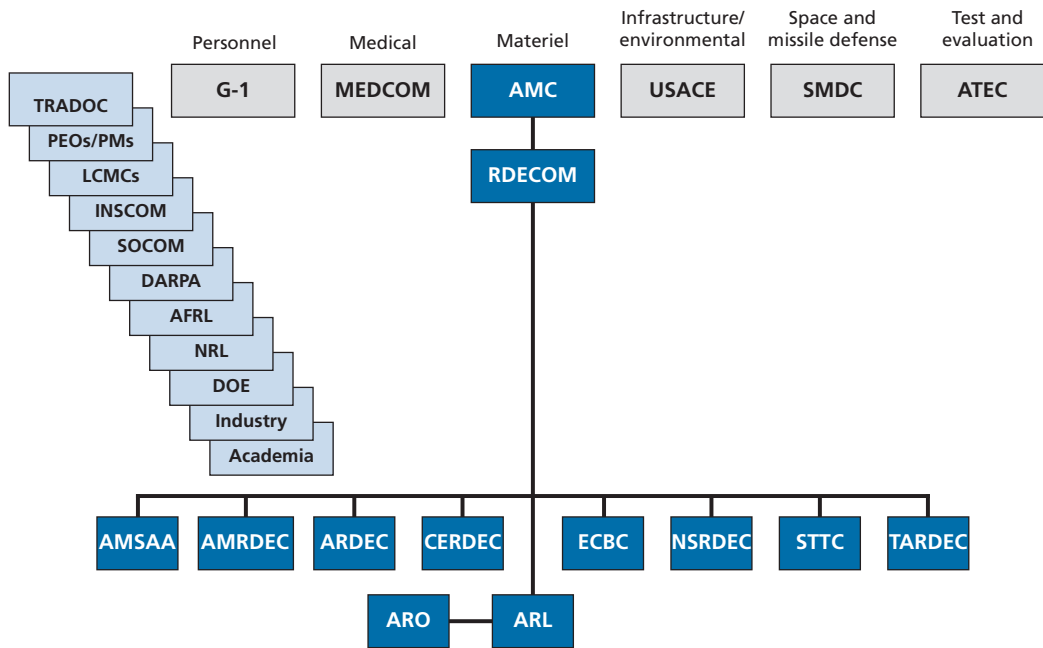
Personnel
G-1

Medical
MEDCOM

Materiel
AMC

Infrastructure/ environmental
USACE

Space and missile defense
SMDC

Test and evaluation
ATEC

TRADOC
PEOs/PMs
LCMCs
INSCOM
SOCOM
DARPA
AFRL
NRL
DOE
Industry
Academia

RDECOM

AMSAA
AMRDEC
ARDEC
CERDEC
ECBC
NSRDEC
STTC
TARDEC

ARO
ARL